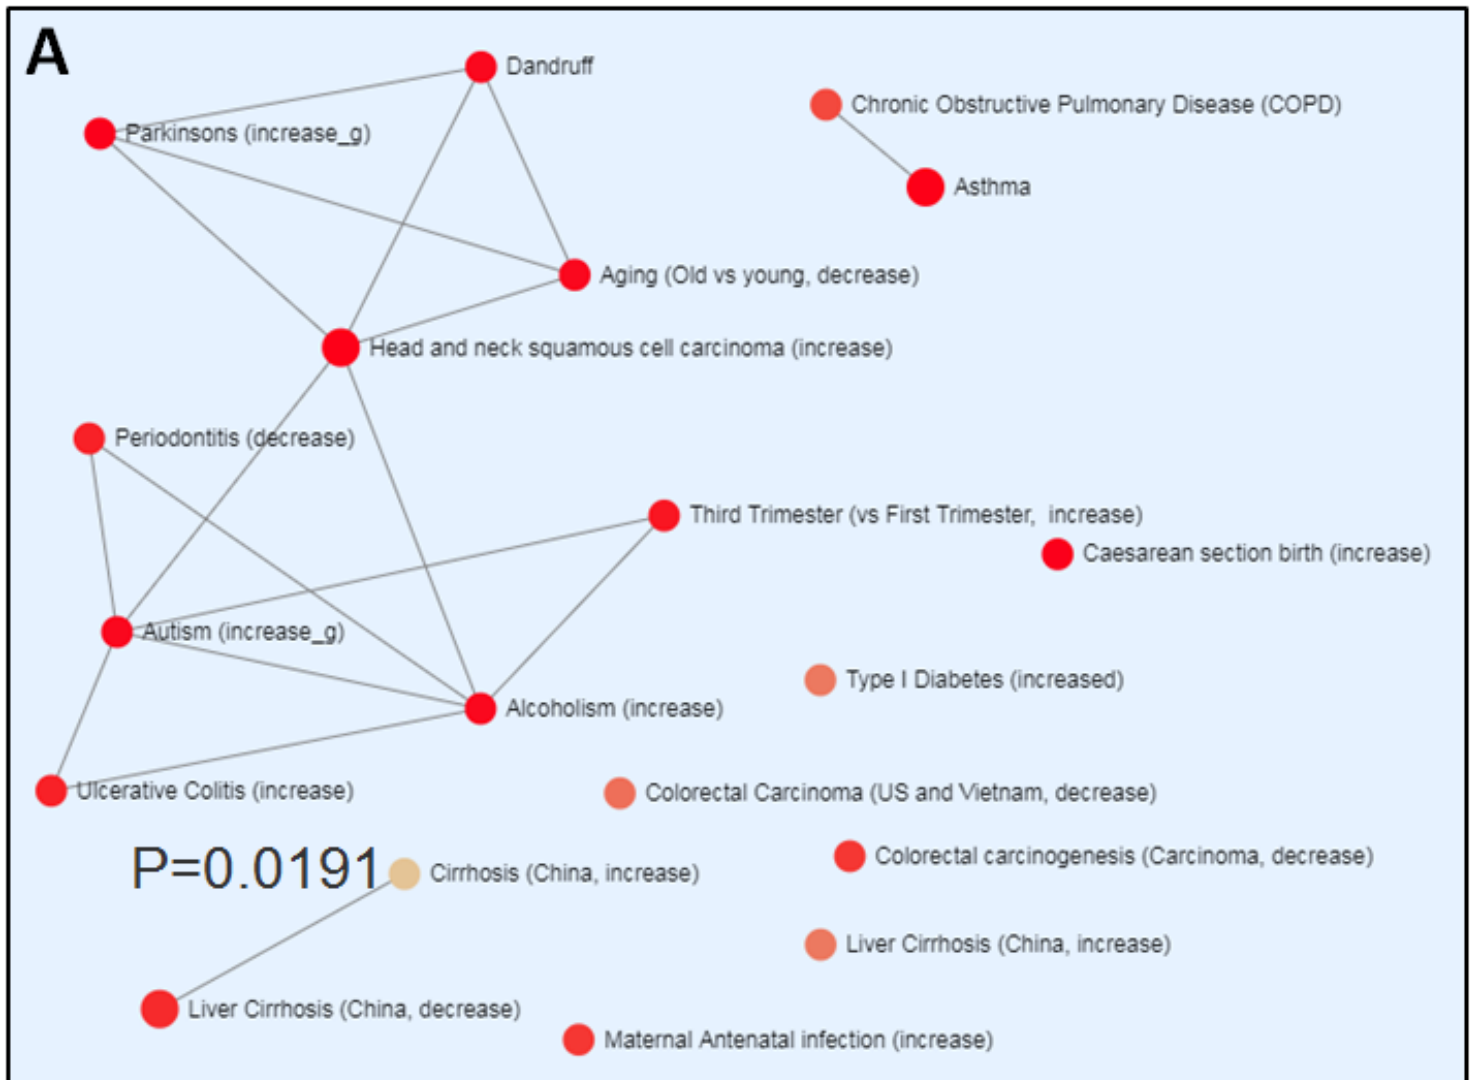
A

Dandruff

Chronic Obstructive Pulmonary Disease (COPD)

Parkinsons (increase_g)

Asthma

Aging (Old vs young, decrease)

Head and neck squamous cell carcinoma (increase)

Periodontitis (decrease)

Third Trimester (vs First Trimester, increase)

Caesarean section birth (increase)

Autism (increase_g)

Type I Diabetes (increased)

Alcoholism (increase)

Ulcerative Colitis (increase)

Colorectal Carcinoma (US and Vietnam, decrease)

Colorectal carcinogenesis (Carcinoma, decrease)

P=0.0191

Cirrhosis (China, increase)

Liver Cirrhosis (China, increase)

Liver Cirrhosis (China, decrease)

Maternal Antenatal infection (increase)